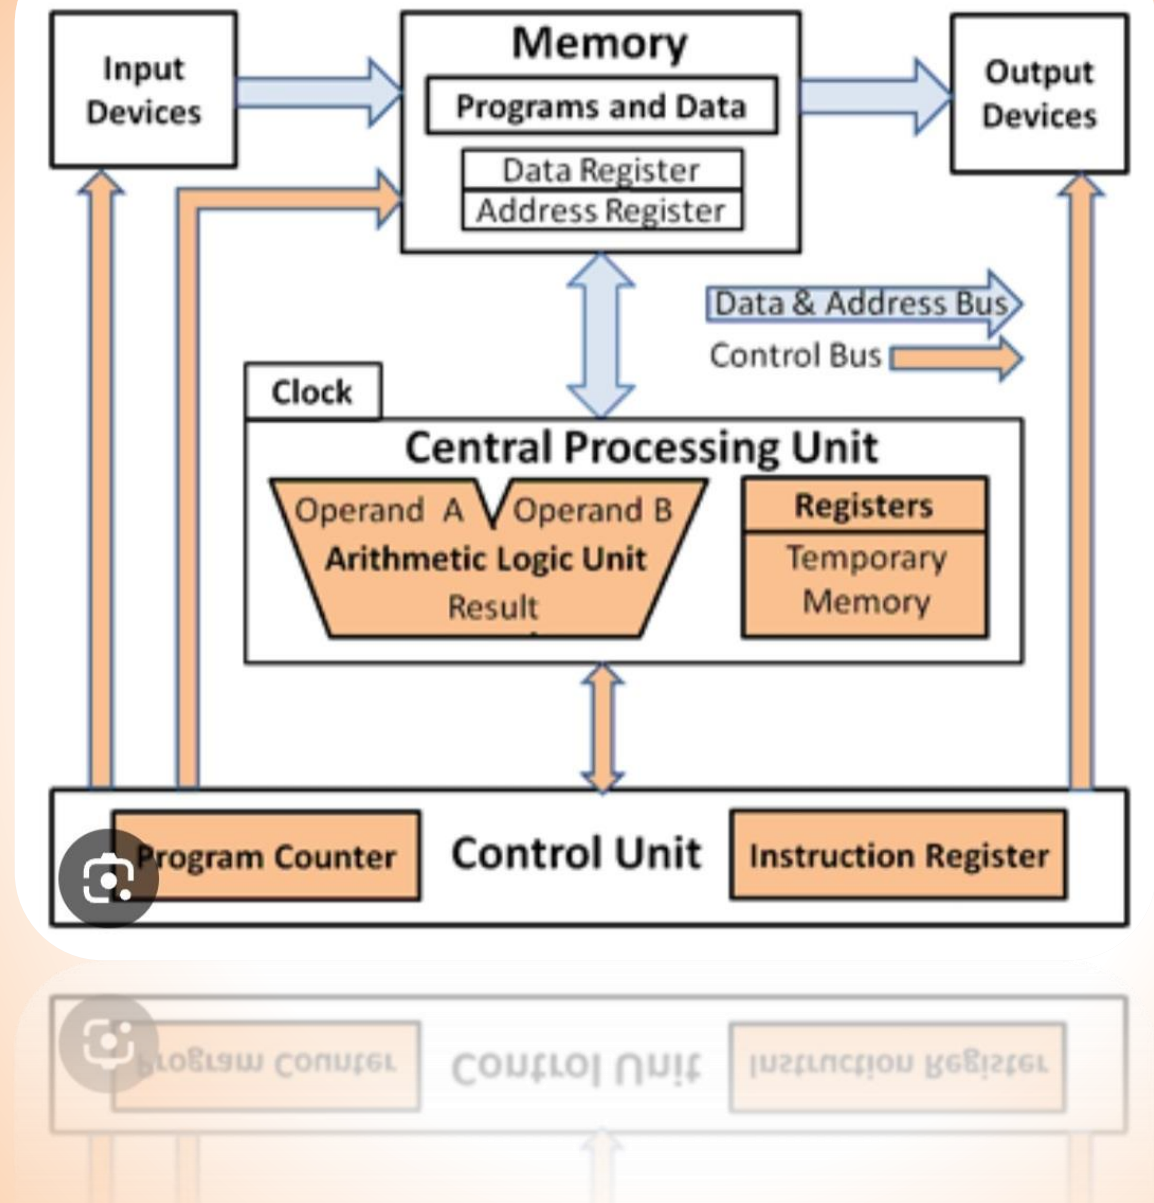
Input Devices

Memory

Programs and Data

Data Register

Address Register

Output Devices

Data & Address Bus

Control Bus

Clock

Central Processing Unit

Operand A

Operand B

Arithmetic Logic Unit

Result

Registers

Temporary Memory

Program Counter

Control Unit

Instruction Register